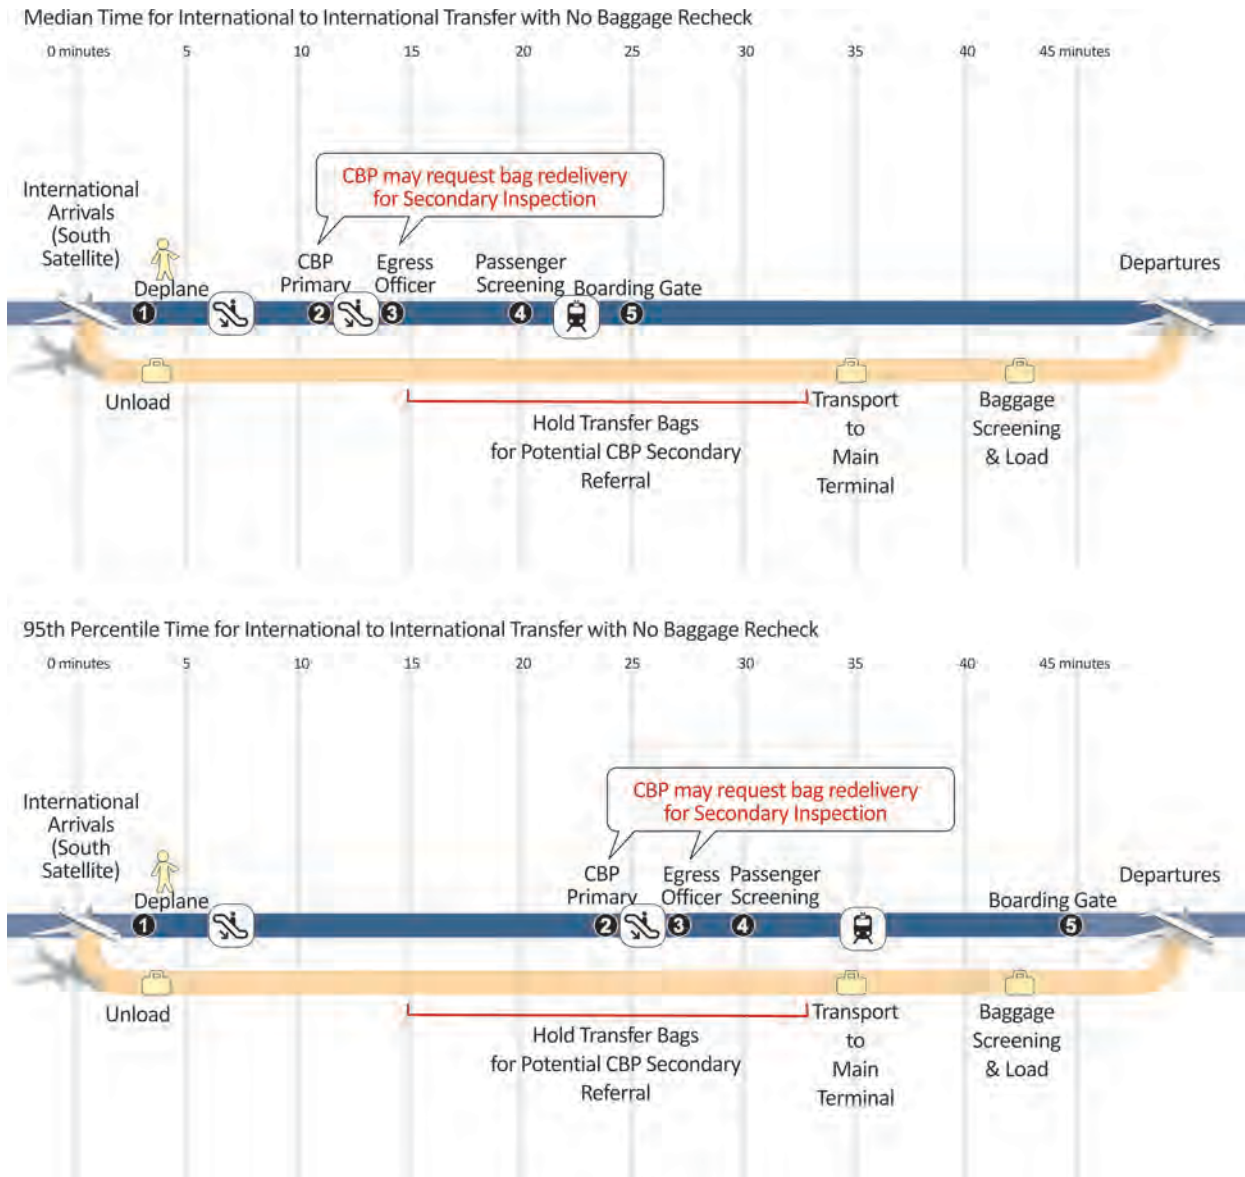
Median Time for International to International Transfer with No Baggage Recheck

0 minutes 5 10 15 20 25 30 35 40 45 minutes

CBP may request bag redelivery for Secondary Inspection

International Arrivals (South Satellite)

Deplane 1

CBP Primary 2

Egress Officer 3

Passenger Screening 4

Boarding Gate 5

Departures

Unload

Hold Transfer Bags for Potential CBP Secondary Referral

Transport to Main Terminal

Baggage Screening & Load

95th Percentile Time for International to International Transfer with No Baggage Recheck

0 minutes 5 10 15 20 25 30 35 40 45 minutes

CBP may request bag redelivery for Secondary Inspection

International Arrivals (South Satellite)

Deplane 1

CBP Primary 2

Egress Officer 3

Passenger Screening 4

Departures

Boarding Gate 5

Unload

Hold Transfer Bags for Potential CBP Secondary Referral

Transport to Main Terminal

Baggage Screening & Load